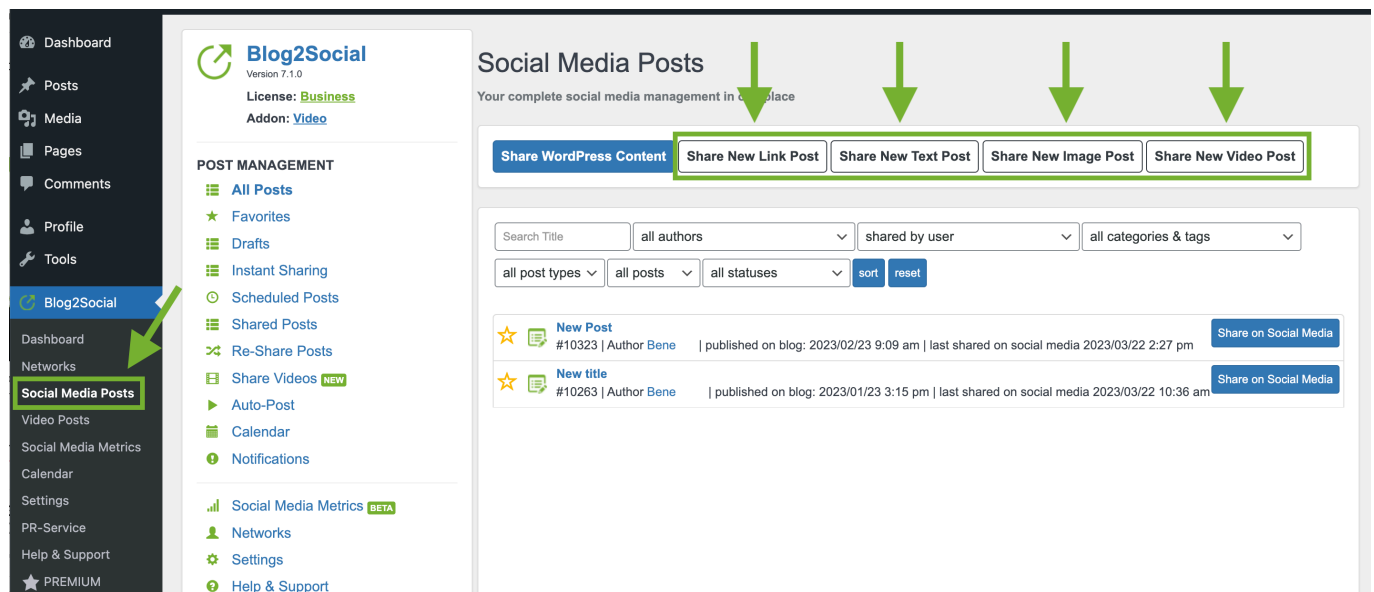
Dashboard
Posts
Media
Pages
Comments
Profile
Tools
Blog2Social
Dashboard
Networks
Social Media Posts
Video Posts
Social Media Metrics
Calendar
Settings
PR-Service
Help & Support
PREMIUM

Blog2Social
Version 7.1.0
License: Business
Addon: Video

POST MANAGEMENT
All Posts
Favorites
Drafts
Instant Sharing
Scheduled Posts
Shared Posts
Re-Share Posts
Share Videos NEW
Auto-Post
Calendar
Notifications

Social Media Metrics BETA
Networks
Settings
Help & Support

Social Media Posts
Your complete social media management in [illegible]place

Share WordPress Content
Share New Link Post
Share New Text Post
Share New Image Post
Share New Video Post

Search Title
all authors
shared by user
all categories & tags
all post types
all posts
all statuses
sort
reset

New Post
#10323 | Author Bene | published on blog: 2023/02/23 9:09 am | last shared on social media 2023/03/22 2:27 pm
Share on Social Media

New title
#10263 | Author Bene | published on blog: 2023/01/23 3:15 pm | last shared on social media 2023/03/22 10:36 am
Share on Social Media